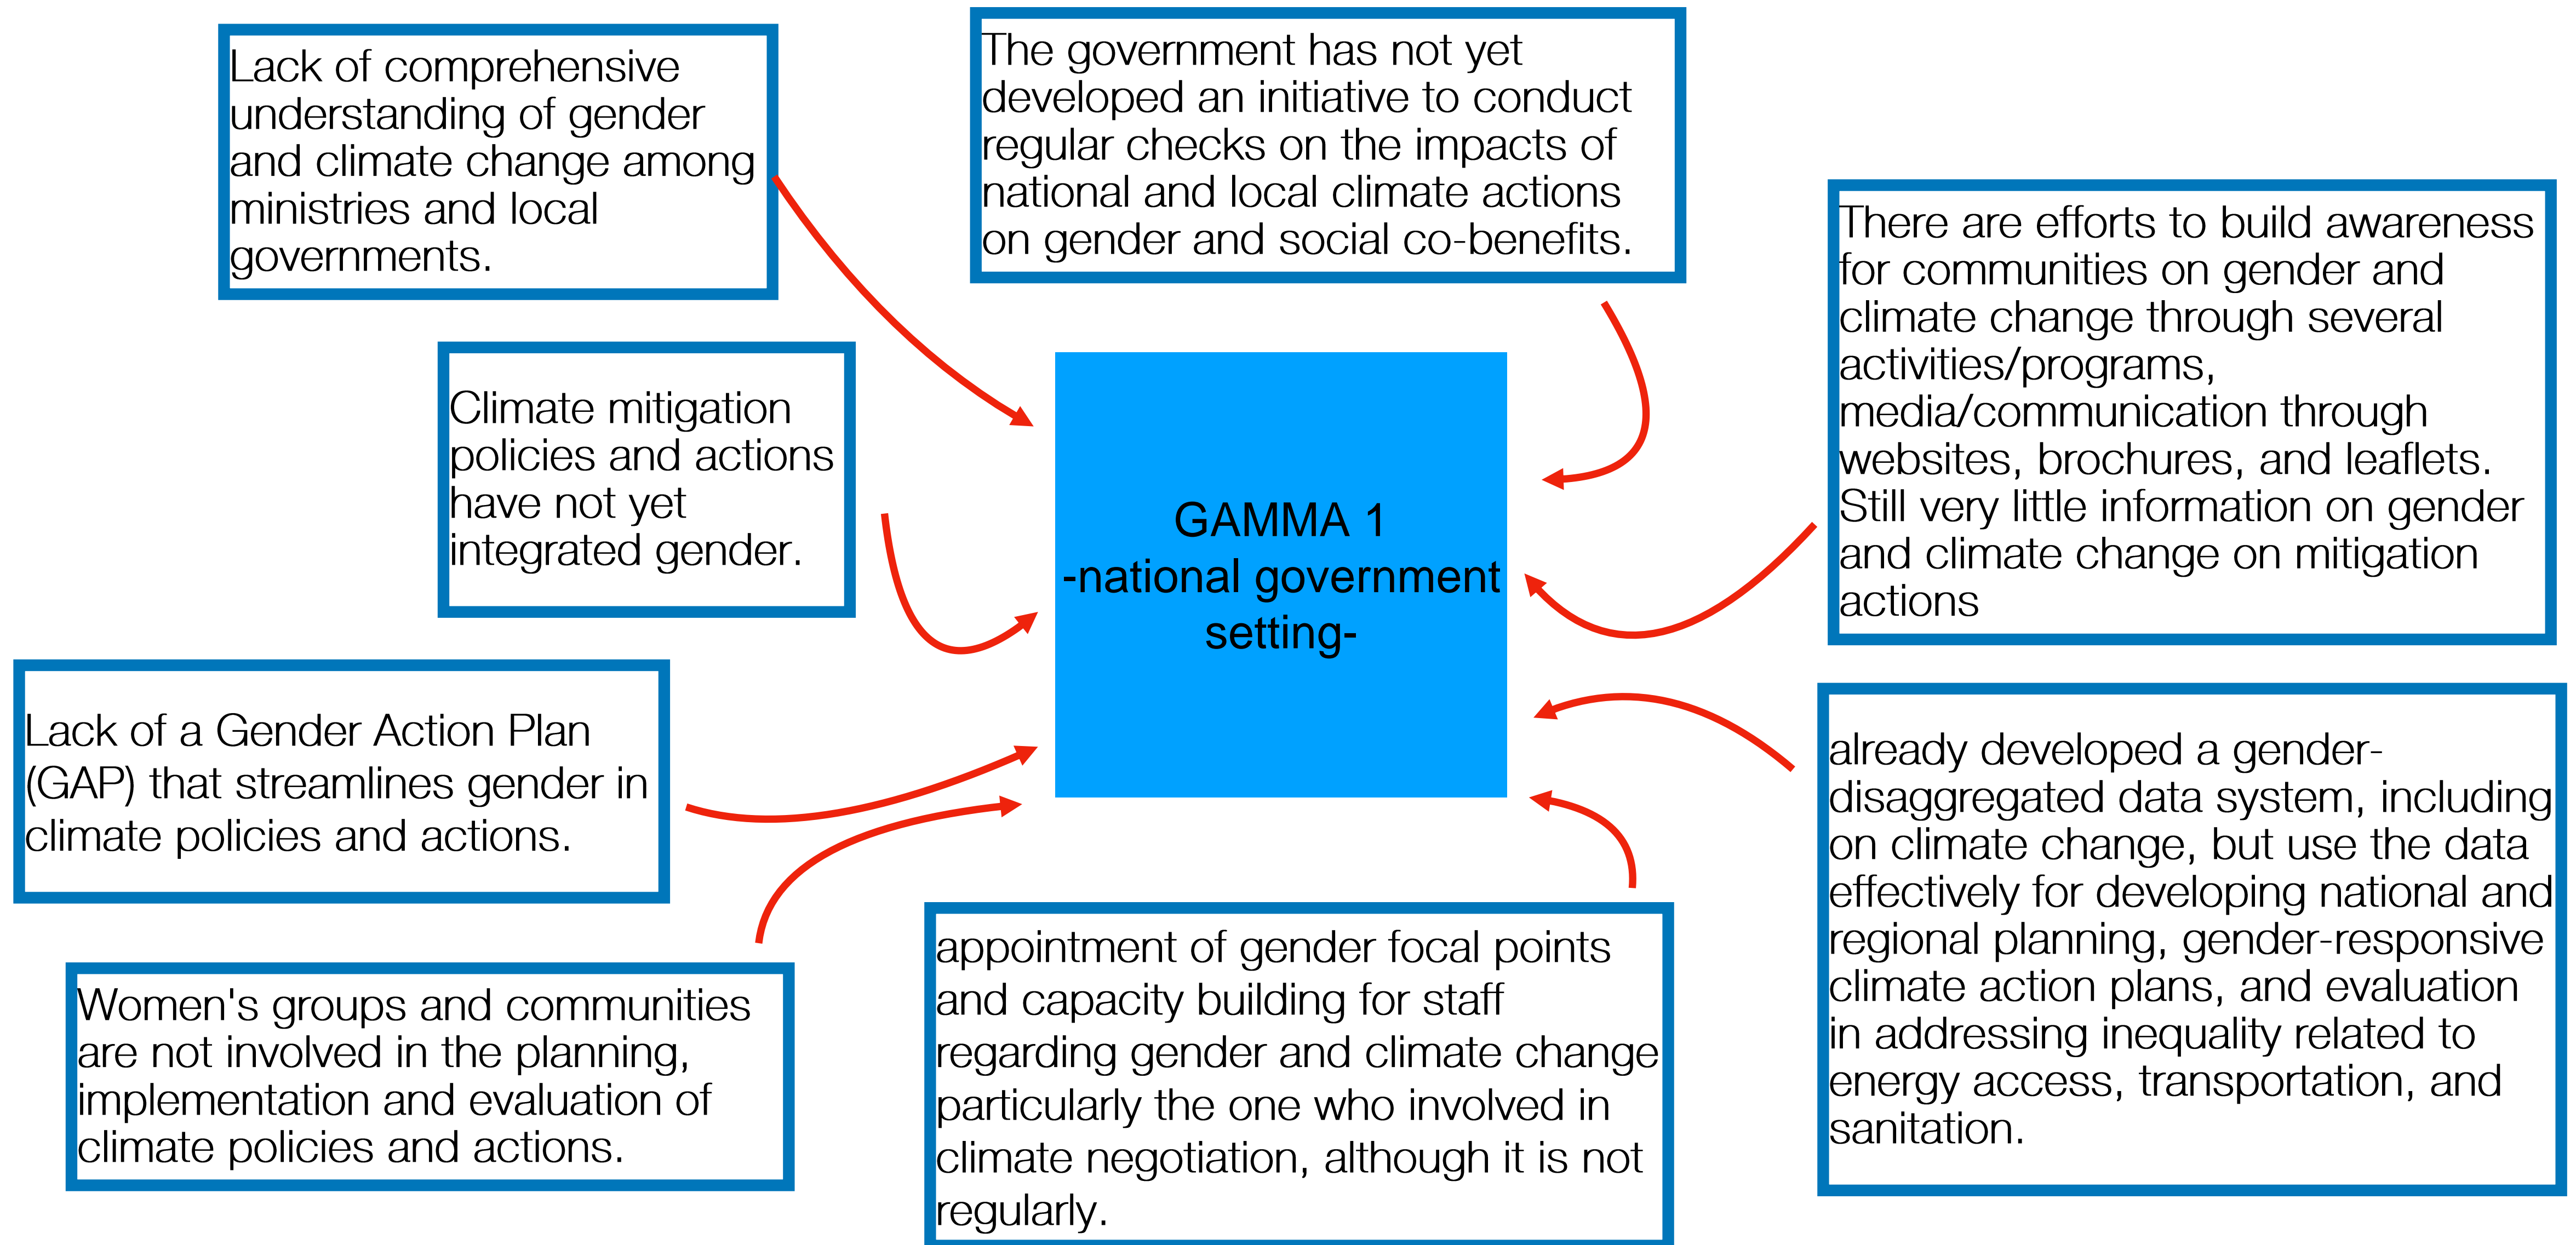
Lack of comprehensive understanding of gender and climate change among ministries and local governments.

The government has not yet developed an initiative to conduct regular checks on the impacts of national and local climate actions on gender and social co-benefits.

There are efforts to build awareness for communities on gender and climate change through several activities/programs, media/communication through websites, brochures, and leaflets. Still very little information on gender and climate change on mitigation actions

Climate mitigation policies and actions have not yet integrated gender.

GAMMA 1
-national government setting-

Lack of a Gender Action Plan (GAP) that streamlines gender in climate policies and actions.

already developed a gender-disaggregated data system, including on climate change, but use the data effectively for developing national and regional planning, gender-responsive climate action plans, and evaluation in addressing inequality related to energy access, transportation, and sanitation.

Women's groups and communities are not involved in the planning, implementation and evaluation of climate policies and actions.

appointment of gender focal points and capacity building for staff regarding gender and climate change particularly the one who involved in climate negotiation, although it is not regularly.